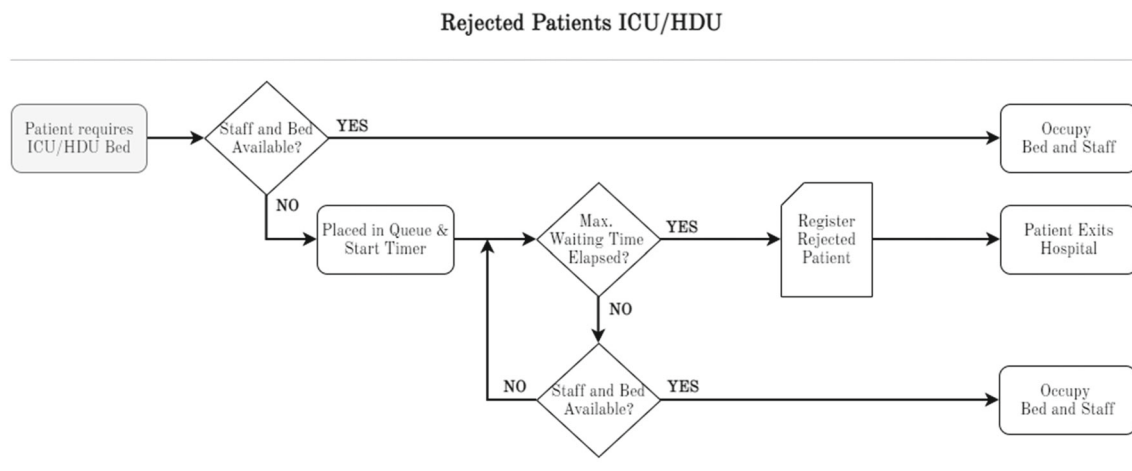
Rejected Patients ICU/HDU

Patient requires ICU/HDU Bed

Staff and Bed Available?

YES

Occupy Bed and Staff

NO

Placed in Queue & Start Timer

Max. Waiting Time Elapsed?

YES

Register Rejected Patient

Patient Exits Hospital

NO

NO

Staff and Bed Available?

YES

Occupy Bed and Staff